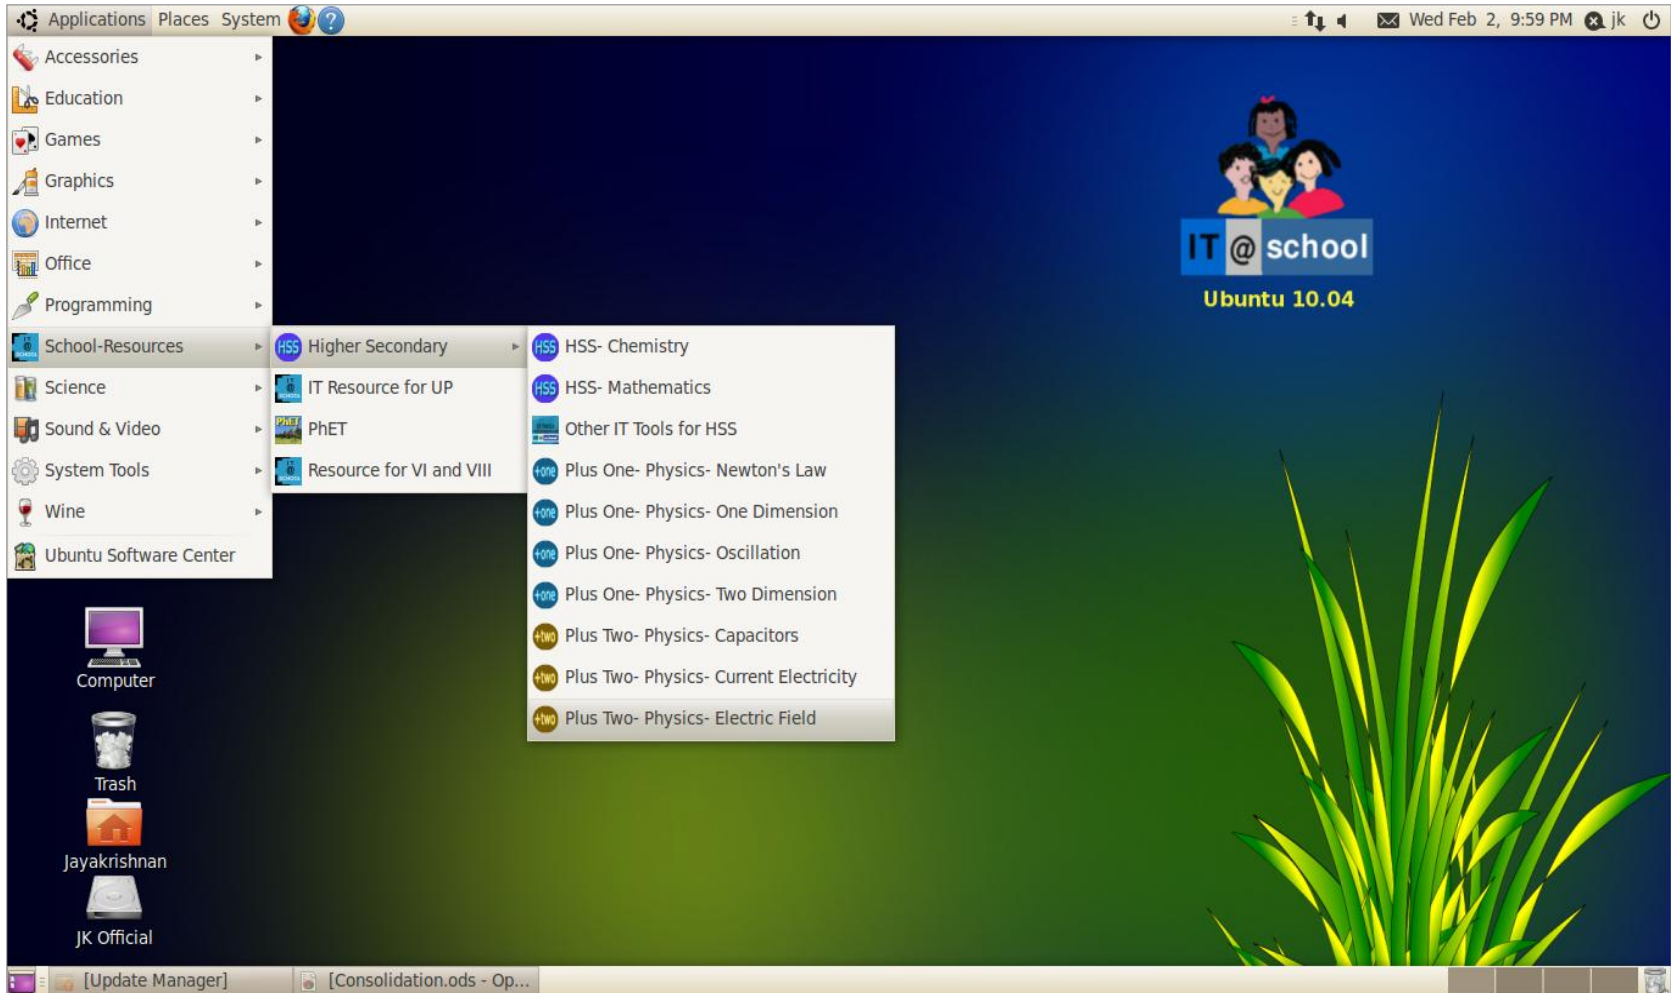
Applications Places System

Wed Feb 2, 9:59 PM jk

Accessories
Education
Games
Graphics
Internet
Office
Programming
School-Resources
Science
Sound & Video
System Tools
Wine
Ubuntu Software Center

Higher Secondary
IT Resource for UP
PhET
Resource for VI and VIII

HSS- Chemistry
HSS- Mathematics
Other IT Tools for HSS
Plus One- Physics- Newton's Law
Plus One- Physics- One Dimension
Plus One- Physics- Oscillation
Plus One- Physics- Two Dimension
Plus Two- Physics- Capacitors
Plus Two- Physics- Current Electricity
Plus Two- Physics- Electric Field

IT @ school
Ubuntu 10.04

Computer
Trash
Jayakrishnan
JK Official

[Update Manager]
[Consolidation.ods - Op...